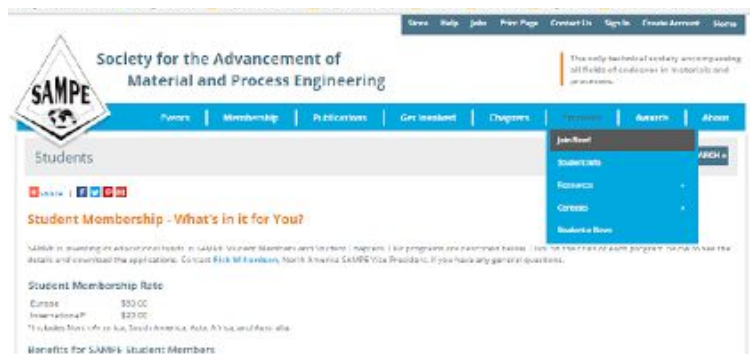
Store Help Jobs Print Page Contact Us Sign In Create Account Home

SAMPE

Society for the Advancement of Material and Process Engineering

The only technical society encompassing all fields of endeavor in materials and processes.

Events | Membership | Publications | Get Involved | Chapters | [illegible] | Awards | About

Students

Join Now!
Student Info
Resources
Contests
Students News

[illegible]ARCH »

Share | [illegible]

Student Membership - What's in it for You?

SAMPE is investing in advancement tools in SAMPE Student Members and Student Chapters. The programs are described below. Click the title of each program to review the details and download the applications. Contact Rick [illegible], North America SAMPE Vice President, if you have any general questions.

Student Membership Rate

Europe $30.00
International* $20.00
*Includes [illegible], South America, Asia, Africa, and Australia

Benefits for SAMPE Student Members